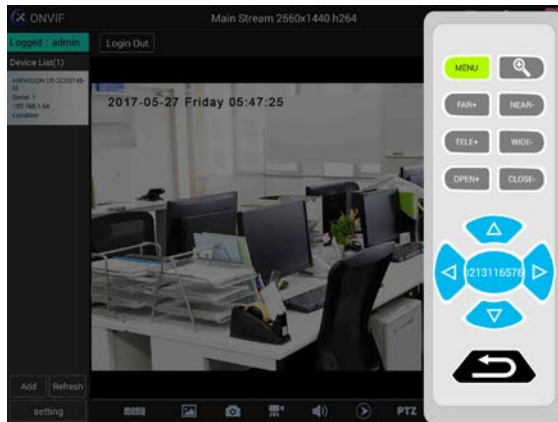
ONVIF

Main Stream 2560x1440 h264

Logged : admin

Login Out

Device List(1)

HIKVISION DS-2CD2T45-I3
Serial: 1
192.168.1.64
Location

2017-05-27 Friday 05:47:25

MENU

FAR+

NEAR-

TELE+

WIDE-

OPEN+

CLOSE-

1213116576

Add

Refresh

setting

PTZ